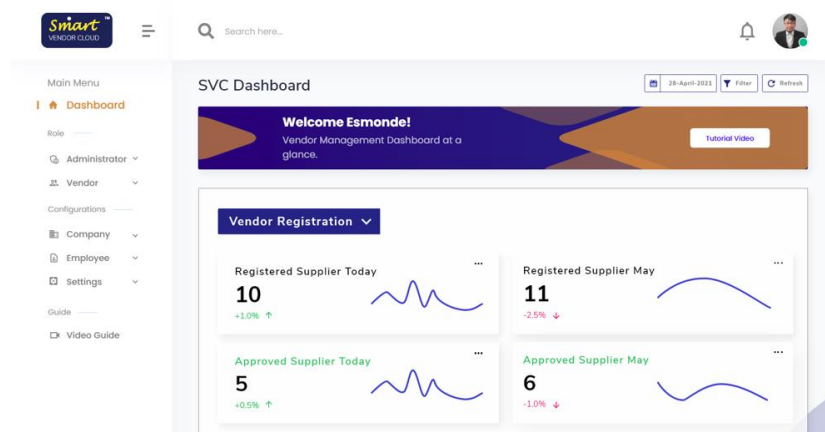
Smart™ VENDOR CLOUD

Search here...

Main Menu

Dashboard

Role

Administrator

Vendor

Configurations

Company

Employee

Settings

Guide

Video Guide

SVC Dashboard

28-April-2021

Filter

Refresh

Welcome Esmonde!

Vendor Management Dashboard at a glance.

Tutorial Video

Vendor Registration

...

Registered Supplier Today

10

+1.0% ↑

...

Registered Supplier May

11

-2.5% ↓

...

Approved Supplier Today

5

+0.5% ↑

...

Approved Supplier May

6

-1.0% ↓